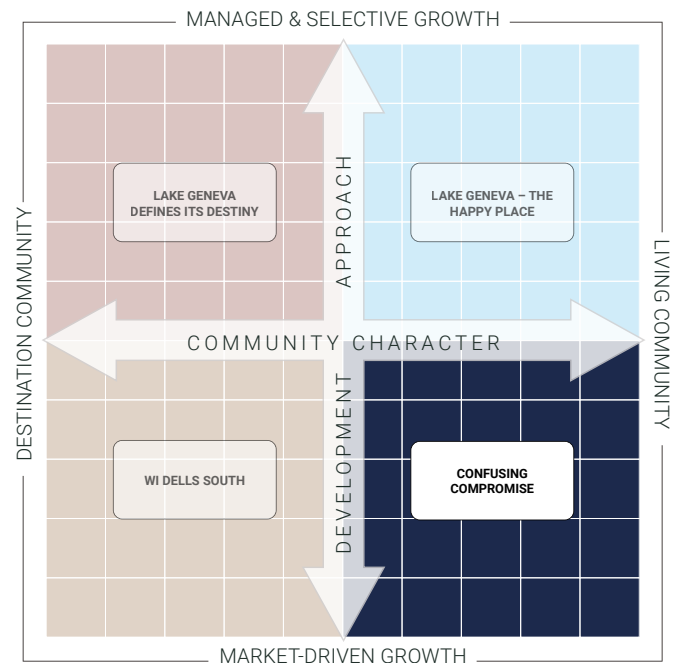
MANAGED & SELECTIVE GROWTH

DESTINATION COMMUNITY

LAKE GENEVA DEFINES ITS DESTINY

APPROACH

LAKE GENEVA – THE HAPPY PLACE

LIVING COMMUNITY

COMMUNITY CHARACTER

WI DELLS SOUTH

DEVELOPMENT

CONFUSING COMPROMISE

MARKET-DRIVEN GROWTH